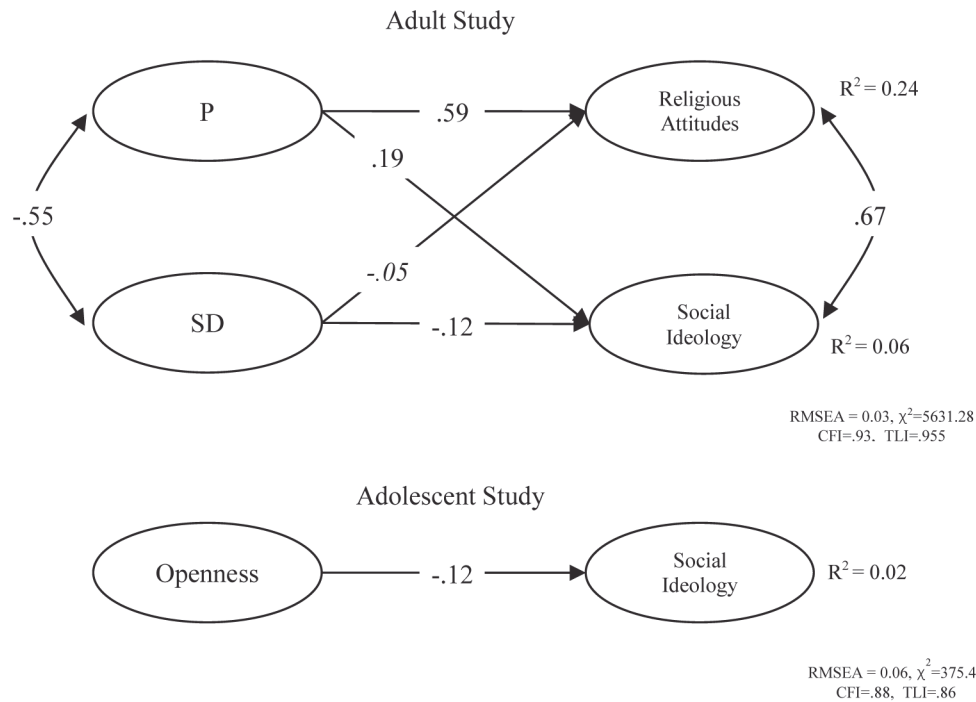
Adult Study

P

.59

Religious Attitudes

$R^2 = 0.24$

.19

-.55

.67

-.05

SD

-.12

Social Ideology

$R^2 = 0.06$

RMSEA = 0.03, $\chi^2$=5631.28
CFI=.93, TLI=.955

Adolescent Study

Openness

-.12

Social Ideology

$R^2 = 0.02$

RMSEA = 0.06, $\chi^2$=375.4
CFI=.88, TLI=.86